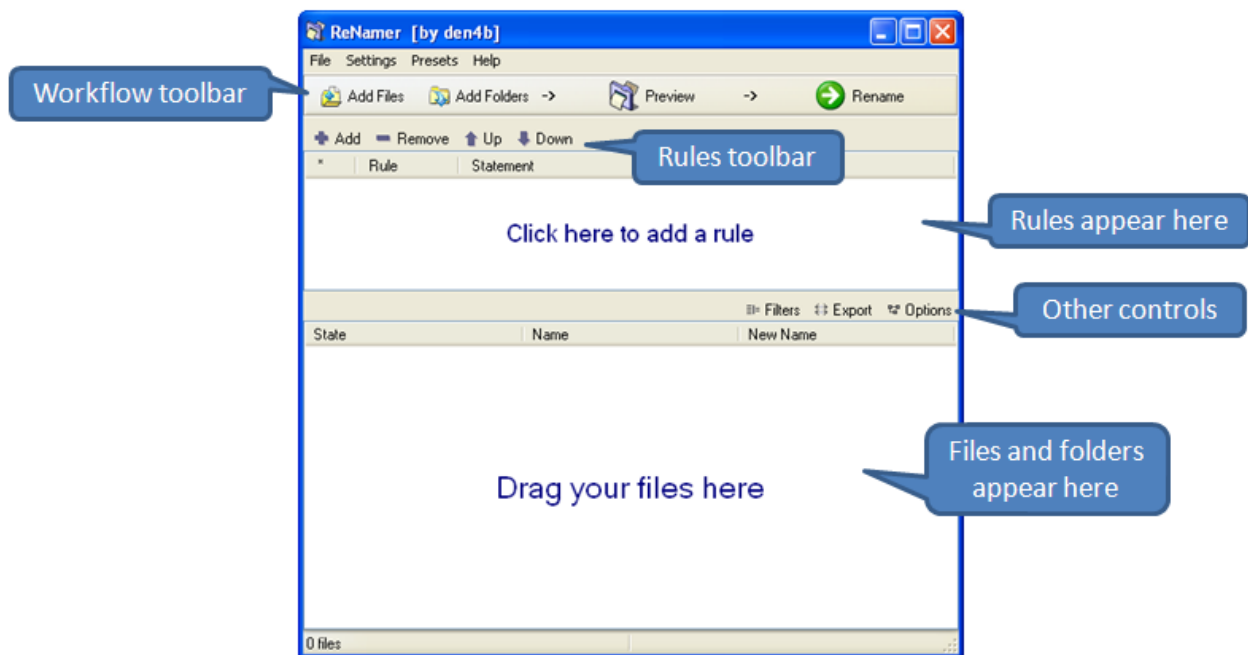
ReNamer [by den4b]

File Settings Presets Help

Workflow toolbar

Add Files Add Folders -> Preview -> Rename

Add Remove Up Down

Rules toolbar

* Rule Statement

Click here to add a rule

Rules appear here

Filters Export Options

Other controls

State Name New Name

Drag your files here

Files and folders appear here

0 files